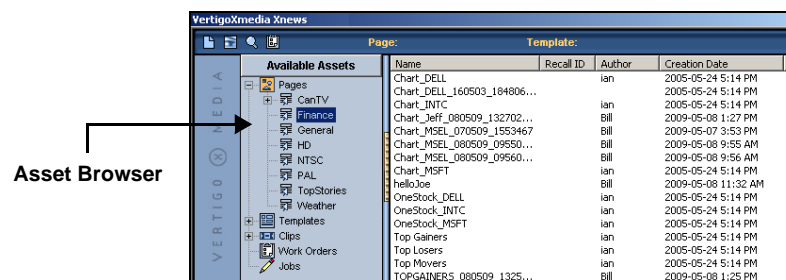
VertigoXmedia Xnews

Page:

Template:

Asset Browser

VERTIGO XMEDIA

Available Assets

Pages
CanTV
Finance
General
HD
NTSC
PAL
TopStories
Weather
Templates
Clips
Work Orders
Jobs

| Name | Recall ID | Author | Creation Date |
|---|---|---|---|
| Chart_DELL | | ian | 2005-05-24 5:14 PM |
| Chart_DELL_160503_184806... | | | 2005-05-24 5:14 PM |
| Chart_INTC | | ian | 2005-05-24 5:14 PM |
| Chart_Jeff_080509_132702... | | Bill | 2009-05-08 1:27 PM |
| Chart_MSEL_070509_1553467 | | Bill | 2009-05-07 3:53 PM |
| Chart_MSEL_080509_09550... | | Bill | 2009-05-08 9:55 AM |
| Chart_MSEL_080509_09560... | | Bill | 2009-05-08 9:56 AM |
| Chart_MSFT | | ian | 2005-05-24 5:14 PM |
| helloJoe | | Bill | 2009-05-08 11:32 AM |
| OneStock_DELL | | ian | 2005-05-24 5:14 PM |
| OneStock_INTC | | ian | 2005-05-24 5:14 PM |
| OneStock_MSFT | | ian | 2005-05-24 5:14 PM |
| Top Gainers | | ian | 2005-05-24 5:14 PM |
| Top Losers | | ian | 2005-05-24 5:14 PM |
| Top Movers | | ian | 2005-05-24 5:14 PM |
| TOPGAINERS_080509_1325... | | Bill | 2009-05-08 1:25 PM |